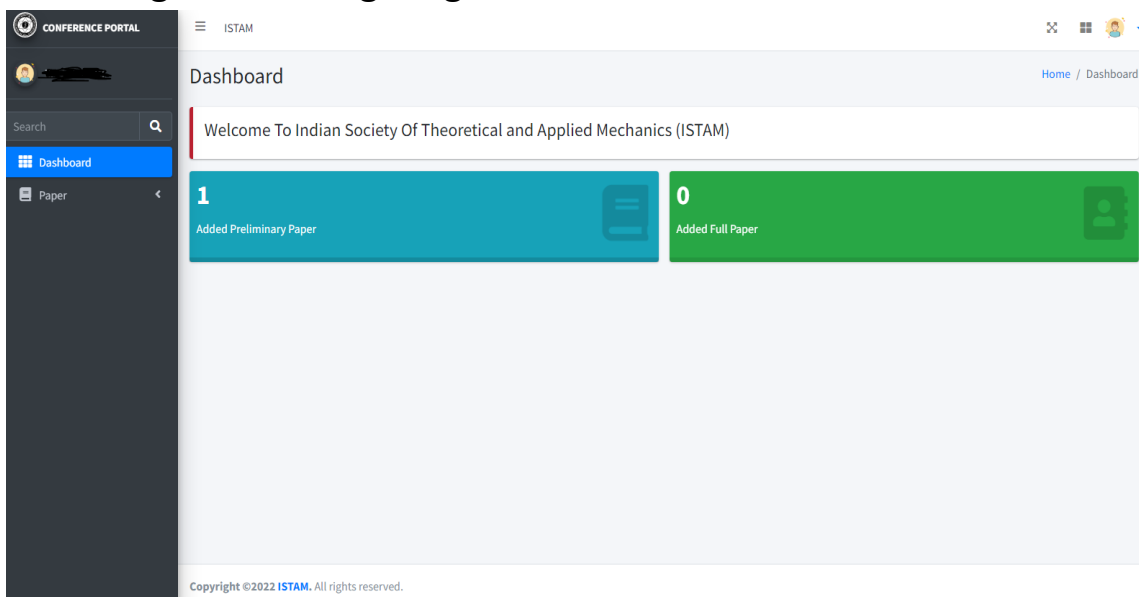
CONFERENCE PORTAL

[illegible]

Search

Dashboard

Paper

ISTAM

Dashboard

Home / Dashboard

Welcome To Indian Society Of Theoretical and Applied Mechanics (ISTAM)

1
Added Preliminary Paper

0
Added Full Paper

Copyright ©2022 ISTAM. All rights reserved.